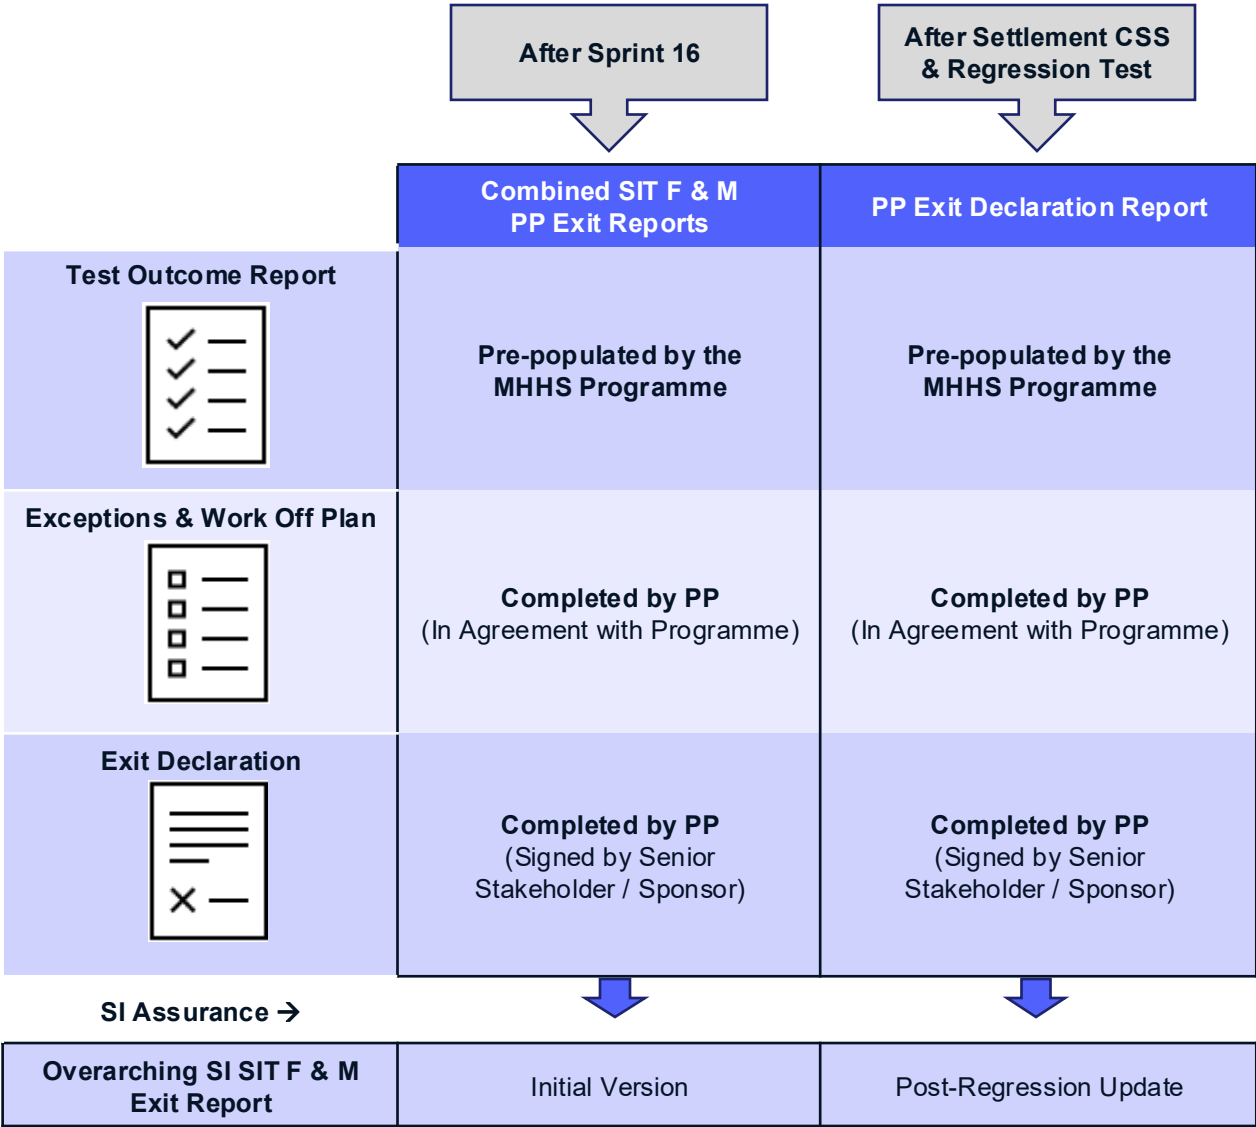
After Sprint 16

After Settlement CSS & Regression Test

| | Combined SIT F & M PP Exit Reports | PP Exit Declaration Report |
|---|---|---|
| Test Outcome Report | Pre-populated by the MHHS Programme | Pre-populated by the MHHS Programme |
| Exceptions & Work Off Plan | Completed by PP (In Agreement with Programme) | Completed by PP (In Agreement with Programme) |
| Exit Declaration | Completed by PP (Signed by Senior Stakeholder / Sponsor) | Completed by PP (Signed by Senior Stakeholder / Sponsor) |

SI Assurance →

| Overarching SI SIT F & M Exit Report | Initial Version | Post-Regression Update |
|---|---|---|